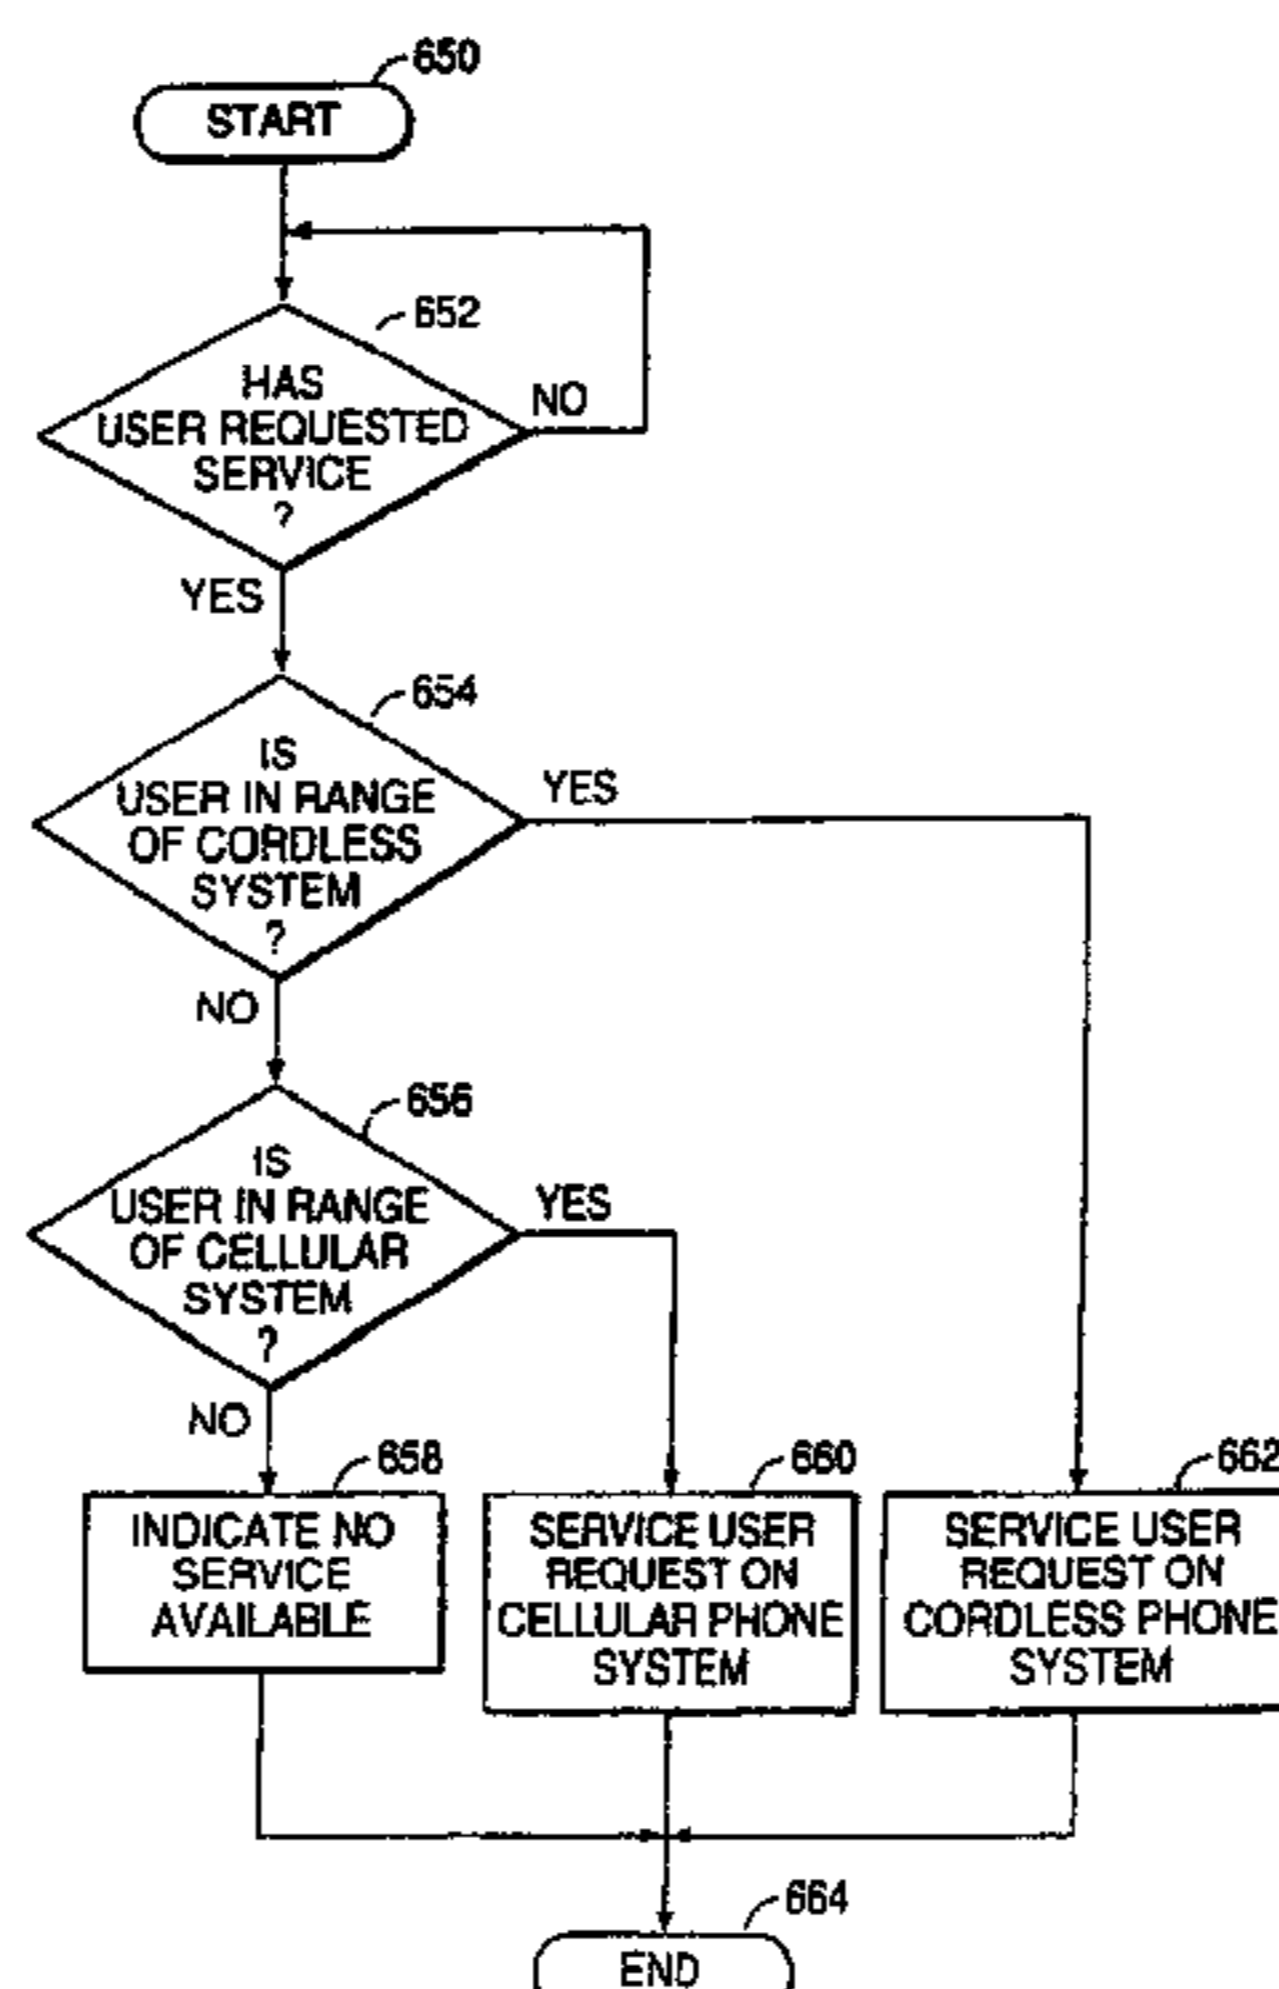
650
START

652
HAS USER REQUESTED SERVICE ?
NO
YES

654
IS USER IN RANGE OF CORDLESS SYSTEM ?
YES
NO

656
IS USER IN RANGE OF CELLULAR SYSTEM ?
YES
NO

658
INDICATE NO SERVICE AVAILABLE

660
SERVICE USER REQUEST ON CELLULAR PHONE SYSTEM

662
SERVICE USER REQUEST ON CORDLESS PHONE SYSTEM

664
END